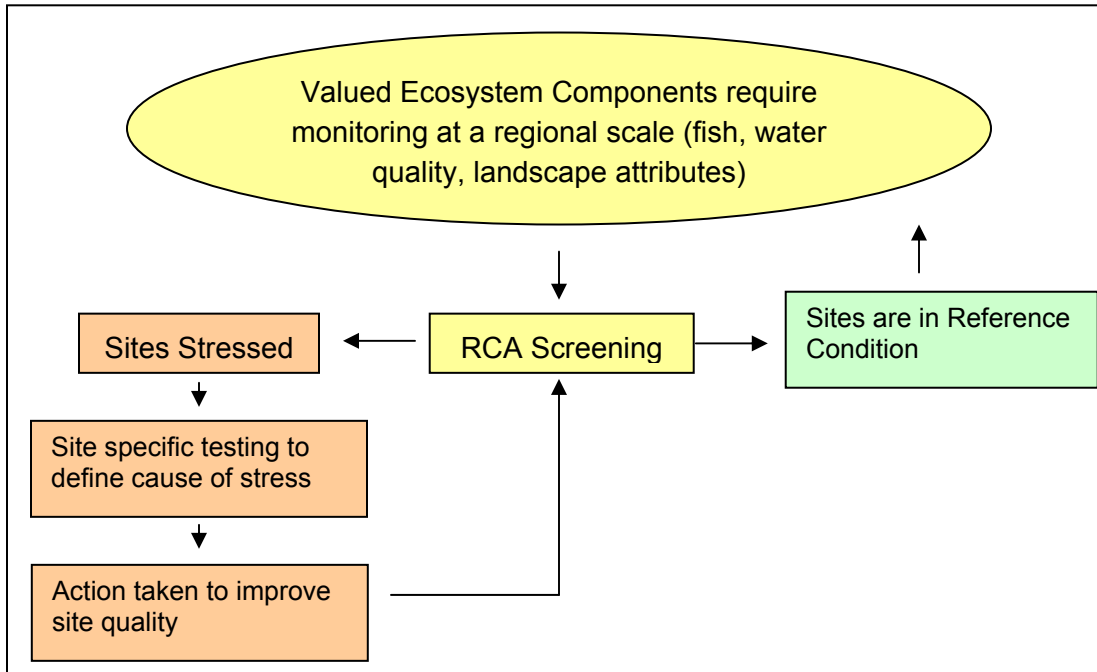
Valued Ecosystem Components require monitoring at a regional scale (fish, water quality, landscape attributes)

Sites Stressed

RCA Screening

Sites are in Reference Condition

Site specific testing to define cause of stress

Action taken to improve site quality